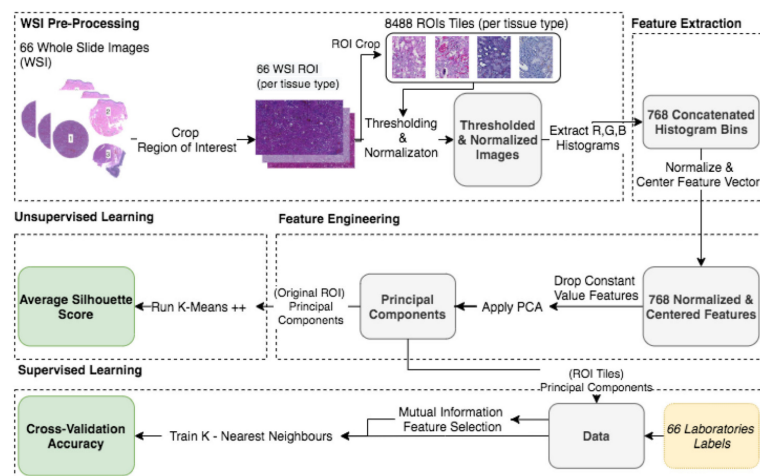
WSI Pre-Processing

66 Whole Slide Images (WSI)

8488 ROIs Tiles (per tissue type)

ROI Crop

66 WSI ROI (per tissue type)

Crop Region of Interest

Thresholding & Normalizaton

Thresholded & Normalized Images

Extract R,G,B Histograms

Feature Extraction

768 Concatenated Histogram Bins

Normalize & Center Feature Vector

Unsupervised Learning

Feature Engineering

Average Silhouette Score

Run K-Means ++

(Original ROI) Principal Components

Principal Components

Apply PCA

Drop Constant Value Features

768 Normalized & Centered Features

Supervised Learning

(ROI Tiles) Principal Components

Cross-Validation Accuracy

Train K - Nearest Neighbours

Mutual Information Feature Selection

Data

66 Laboratories Labels